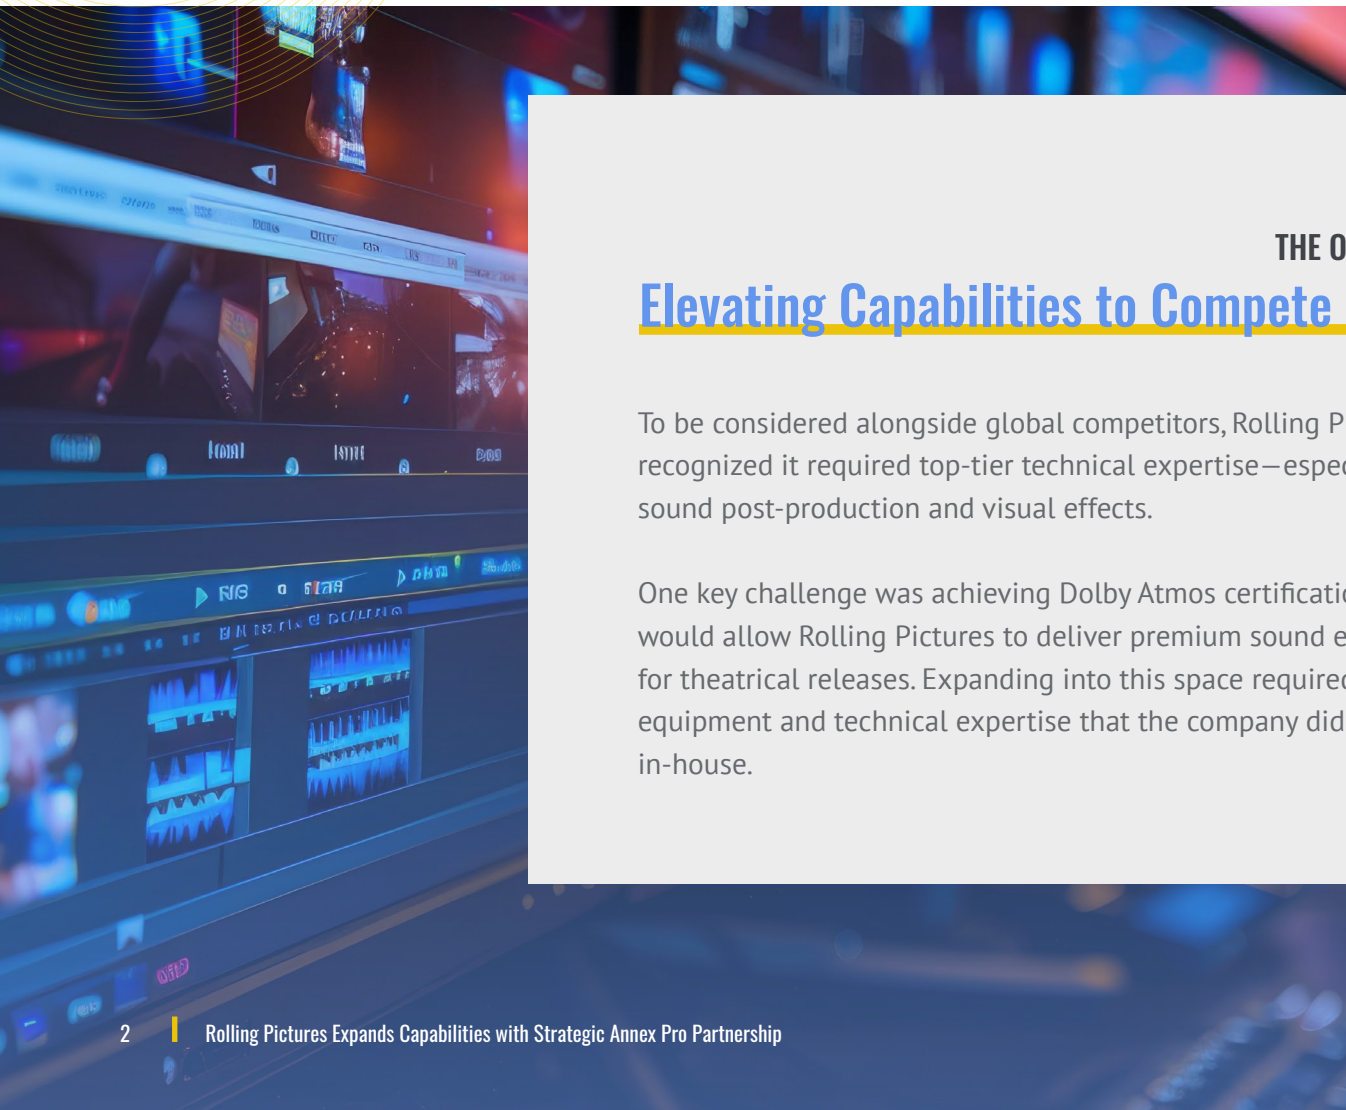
THE O

Elevating Capabilities to Compete

To be considered alongside global competitors, Rolling P recognized it required top-tier technical expertise—espec sound post-production and visual effects.

One key challenge was achieving Dolby Atmos certificatio would allow Rolling Pictures to deliver premium sound e for theatrical releases. Expanding into this space required equipment and technical expertise that the company did in-house.

2 Rolling Pictures Expands Capabilities with Strategic Annex Pro Partnership